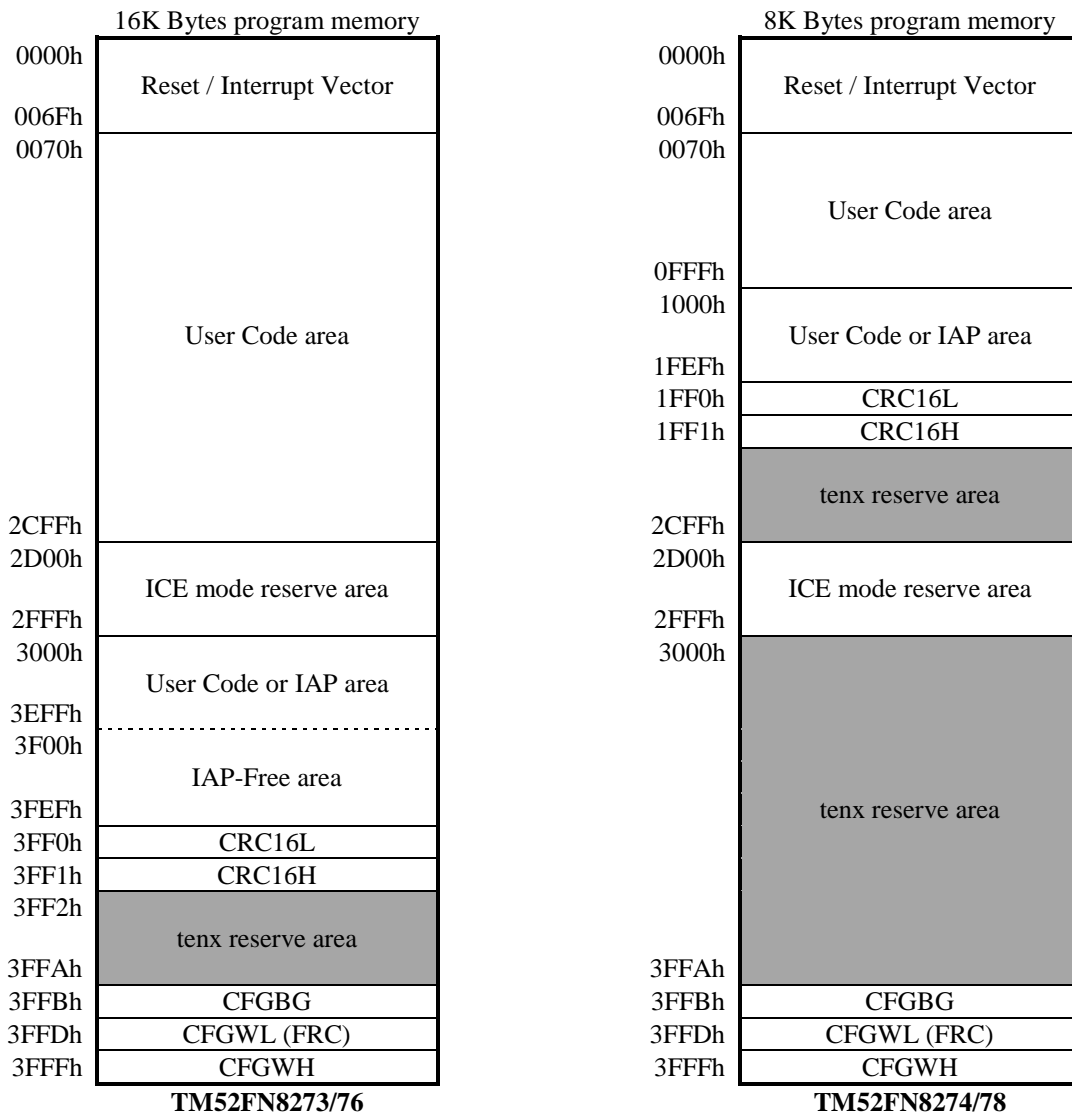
16K Bytes program memory

0000h
Reset / Interrupt Vector
006Fh
0070h
User Code area
2CFFh
2D00h
ICE mode reserve area
2FFFh
3000h
User Code or IAP area
3EFFh
3F00h
IAP-Free area
3FEFh
3FF0h CRC16L
3FF1h CRC16H
3FF2h
tenx reserve area
3FFAh
3FFBh CFGBG
3FFDh CFGWL (FRC)
3FFFh CFGWH

TM52FN8273/76

8K Bytes program memory

0000h
Reset / Interrupt Vector
006Fh
0070h
User Code area
0FFFh
1000h
User Code or IAP area
1FEFh
1FF0h CRC16L
1FF1h CRC16H
tenx reserve area
2CFFh
2D00h
ICE mode reserve area
2FFFh
3000h
tenx reserve area
3FFAh
3FFBh CFGBG
3FFDh CFGWL (FRC)
3FFFh CFGWH

TM52FN8274/78